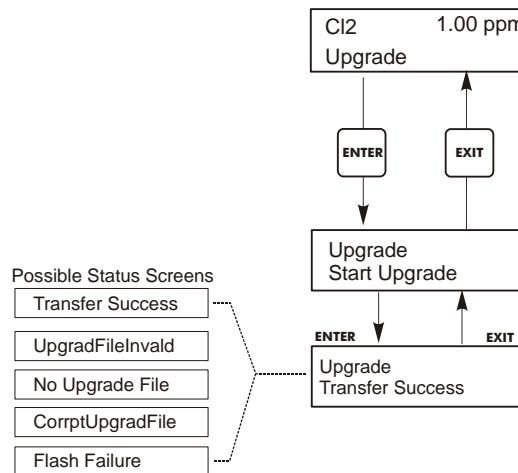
Cl2 1.00 ppm
Upgrade

ENTER

EXIT

Upgrade
Start Upgrade

ENTER

EXIT

Upgrade
Transfer Success

Possible Status Screens

Transfer Success

UpgradFileInvald

No Upgrade File

CorrptUpgradFile

Flash Failure